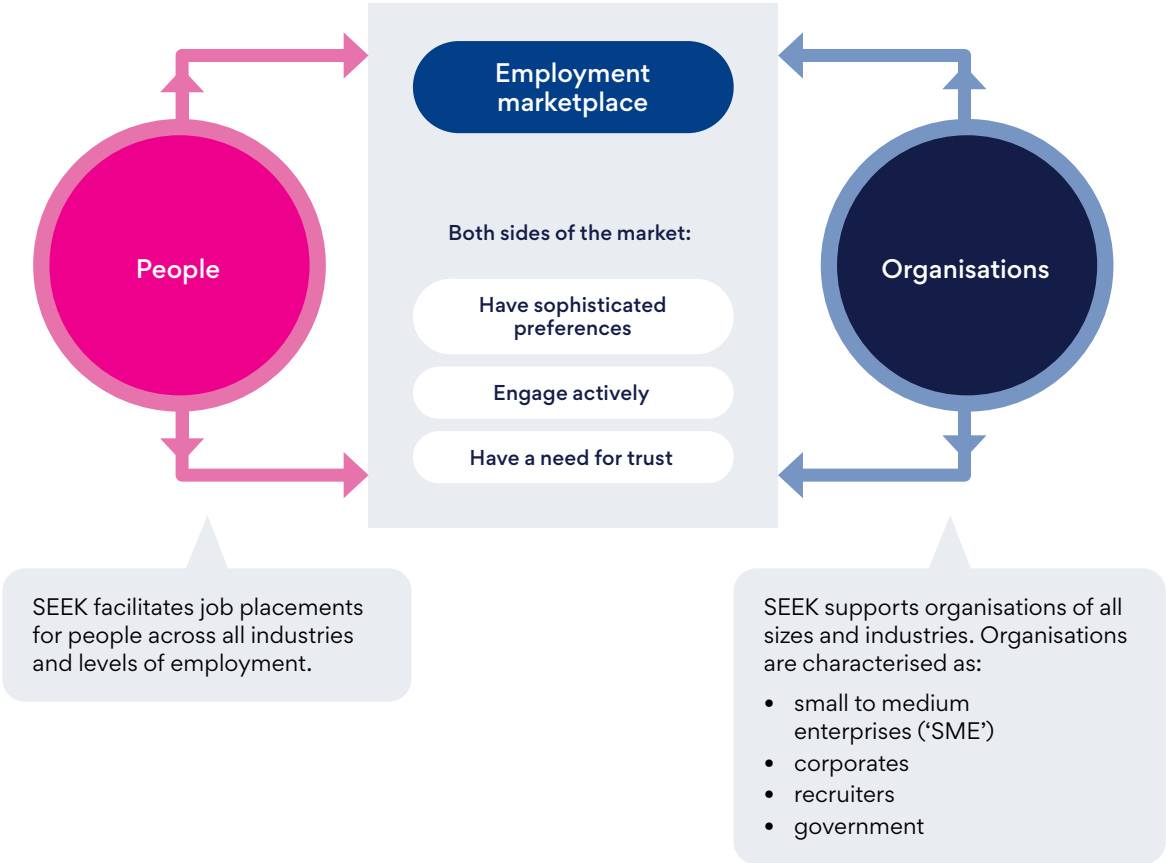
Employment marketplace

People

Both sides of the market:

Have sophisticated preferences

Engage actively

Have a need for trust

Organisations

SEEK facilitates job placements for people across all industries and levels of employment.

SEEK supports organisations of all sizes and industries. Organisations are characterised as:

- small to medium enterprises ('SME')
- corporates
- recruiters
- government